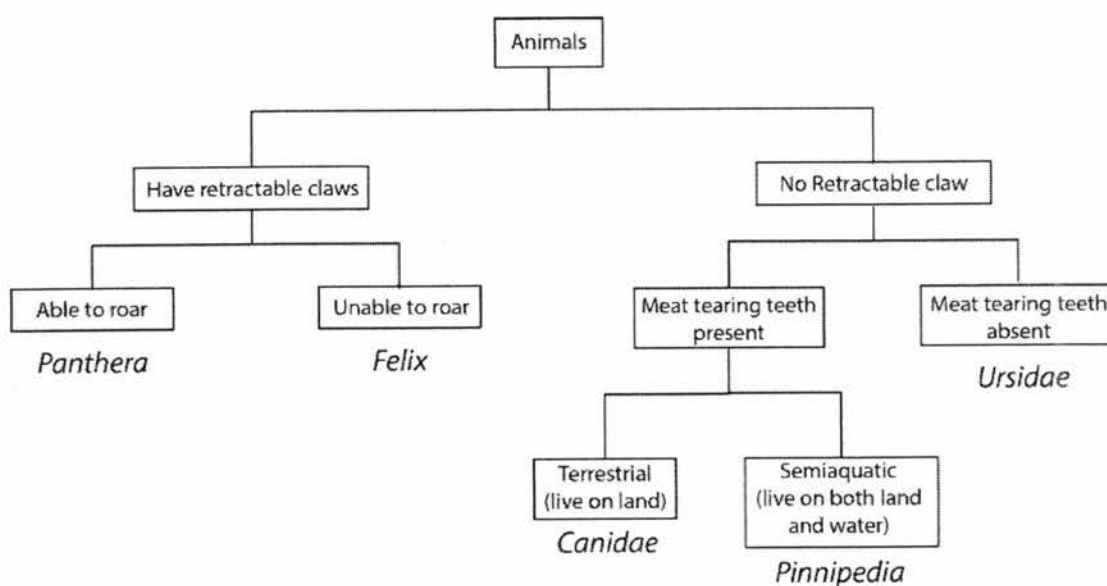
Animals

Have retractable claws

No Retractable claw

Able to roar

Panthera

Unable to roar

Felix

Meat tearing teeth present

Meat tearing teeth absent

Ursidae

Terrestrial (live on land)

Canidae

Semiaquatic (live on both land and water)

Pinnipedia